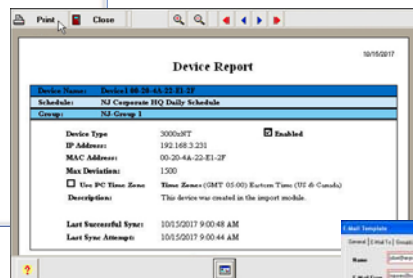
Print Close

10/15/2017

Device Report

Device Name: Device1 00-20-4A-22-E1-2F
Schedule: NJ Corporate HQ Daily Schedule
Group: NJ-Group 1

Device Type 3000xNT
IP Address: 192.168.3.231
MAC Address: 00-20-4A-22-E1-2F
Max Deviation: 1500
Use PC Time Zone
Description:

Enabled

Time Zone: (GMT-05:00) Eastern Time (US & Canada)
This device was created in the import module.

Last Successful Sync: 10/15/2017 9:00:48 AM
Last Sync Attempt: 10/15/2017 9:00:44 AM

E-Mail Template
General E-Mail To Group
Name
E-Mail From